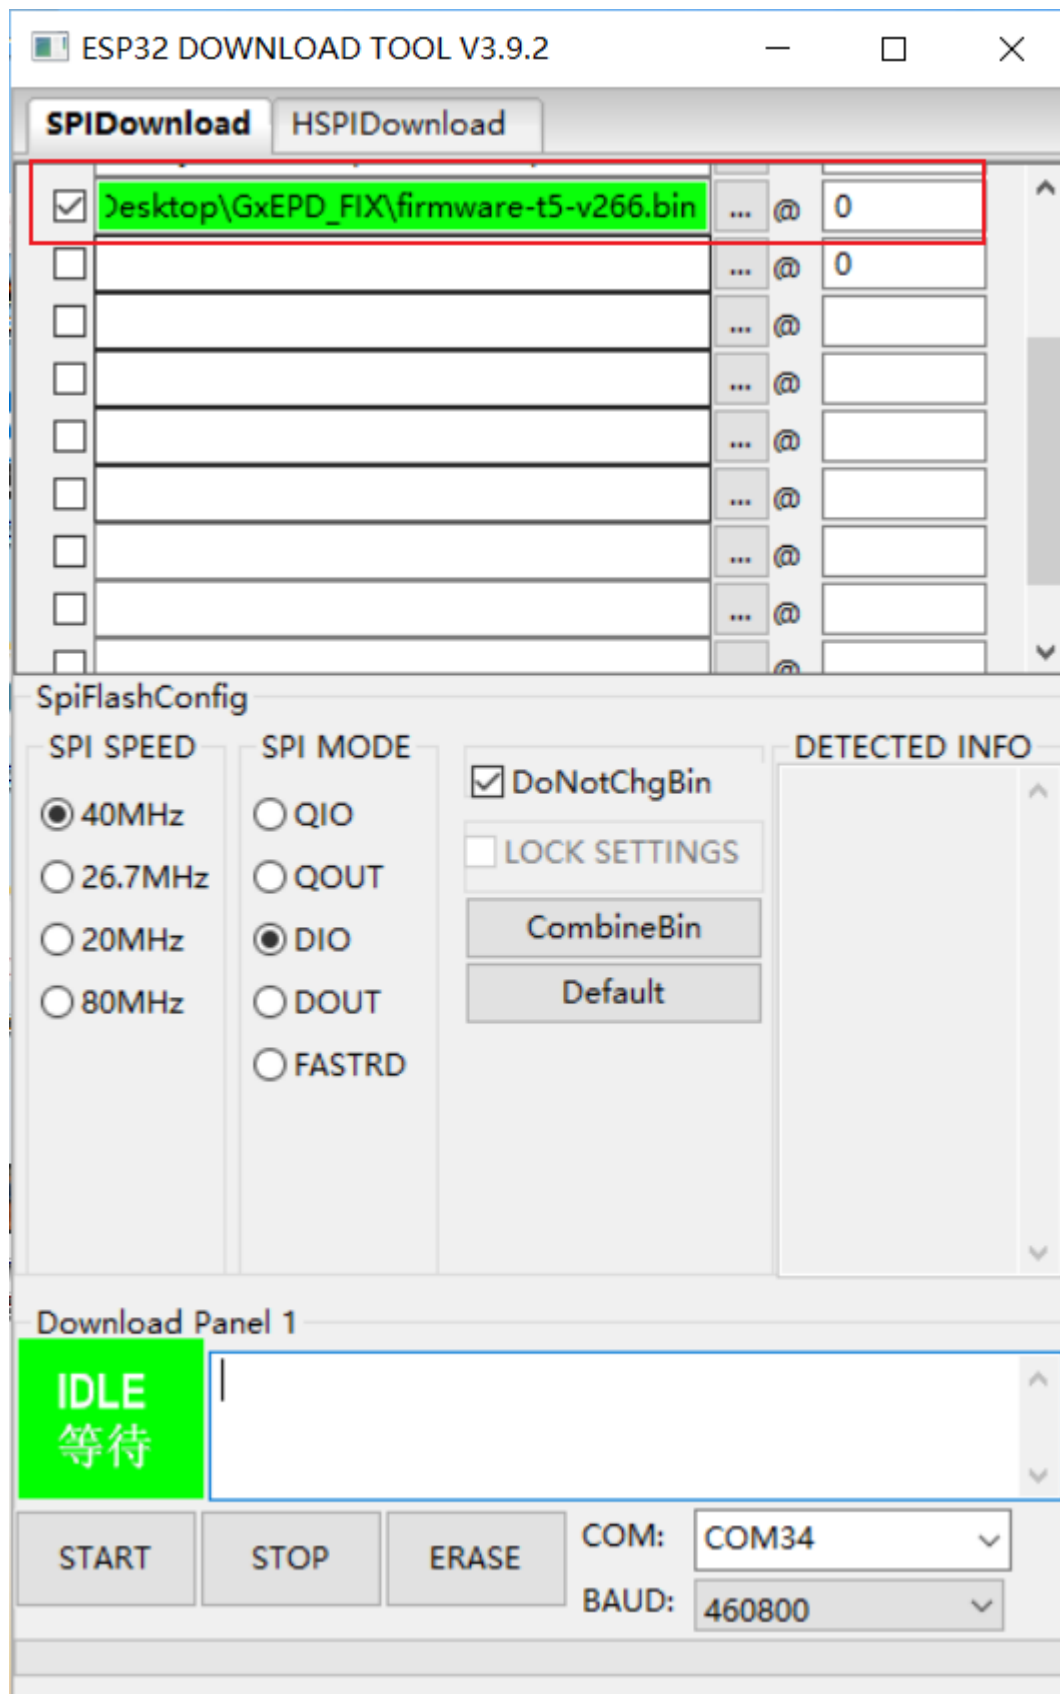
ESP32 DOWNLOAD TOOL V3.9.2

SPIDownload HSPIDownload

)esktop\GxEPD_FIX\firmware-t5-v266.bin ... @ 0
... @ 0
... @
... @
... @
... @
... @
... @

SpiFlashConfig

SPI SPEED
40MHz
26.7MHz
20MHz
80MHz

SPI MODE
QIO
QOUT
DIO
DOUT
FASTRD

DoNotChgBin
LOCK SETTINGS
CombineBin
Default

DETECTED INFO

Download Panel 1

IDLE
等待

START STOP ERASE COM: COM34
BAUD: 460800